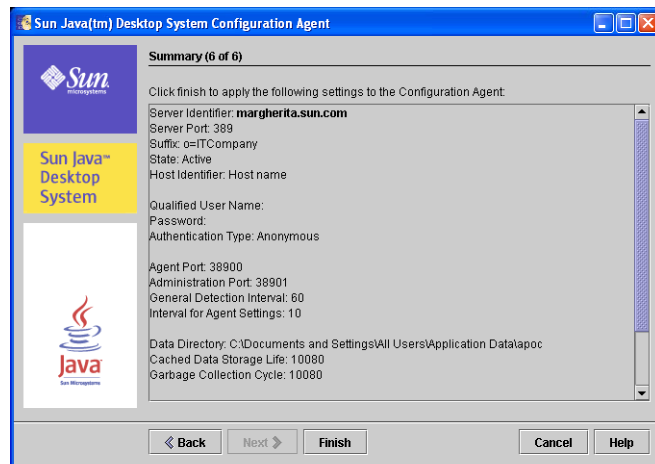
Sun Java(tm) Desktop System Configuration Agent

Sun microsystems

Sun Java™ Desktop System

Java Sun Microsystems

Summary (6 of 6)

Click finish to apply the following settings to the Configuration Agent:

Server Identifier: margherita.sun.com
Server Port: 389
Suffix: o=ITCompany
State: Active
Host Identifier: Host name

Qualified User Name:
Password:
Authentication Type: Anonymous

Agent Port: 38900
Administration Port: 38901
General Detection Interval: 60
Interval for Agent Settings: 10

Data Directory: C:\Documents and Settings\All Users\Application Data\apoc
Cached Data Storage Life: 10080
Garbage Collection Cycle: 10080

Back | Next | Finish | Cancel | Help